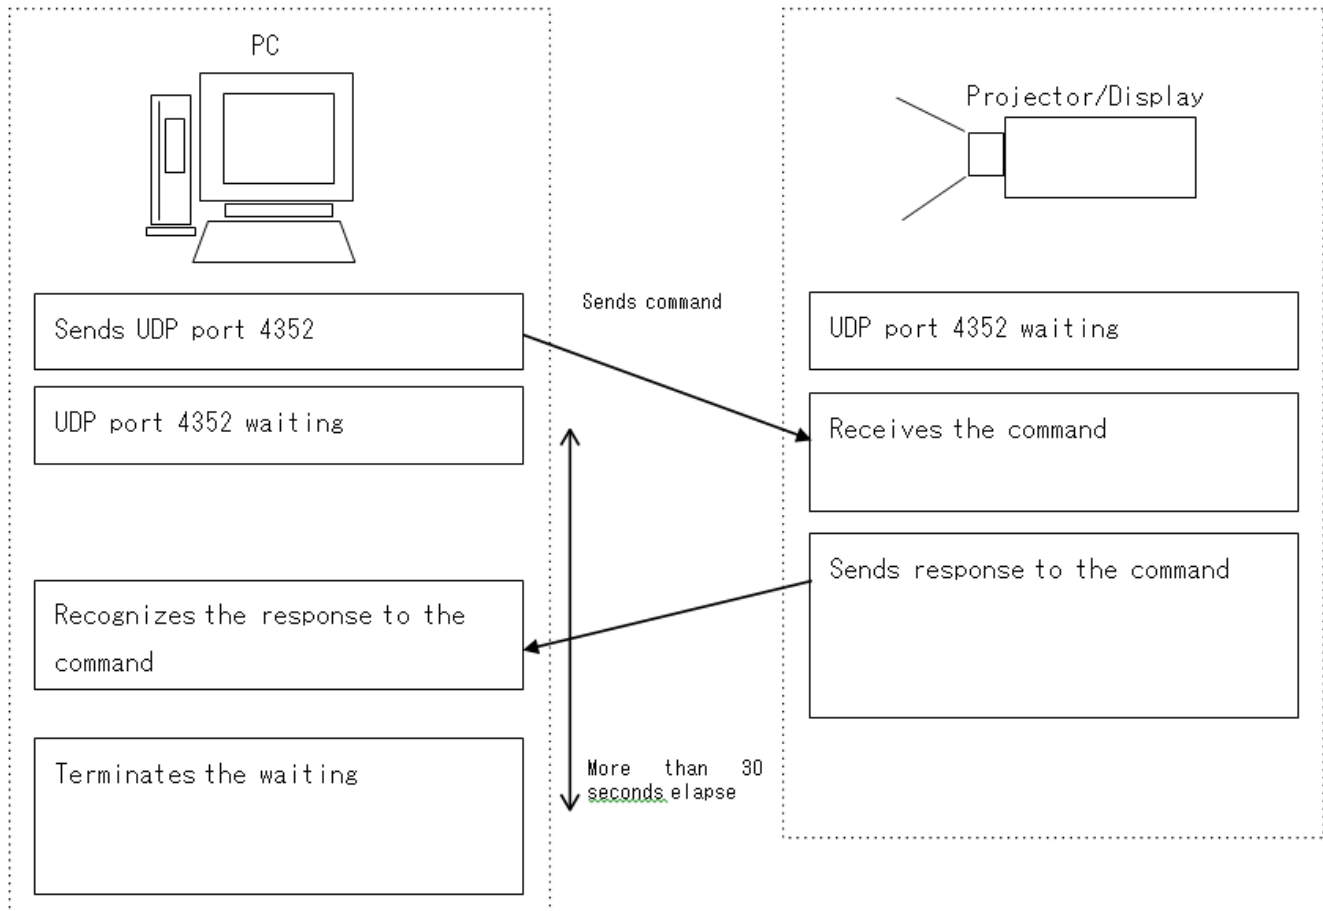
PC

Projector/Display

Sends command

Sends UDP port 4352

UDP port 4352 waiting

UDP port 4352 waiting

Receives the command

Sends response to the command

Recognizes the response to the command

Terminates the waiting

More than 30 seconds elapse